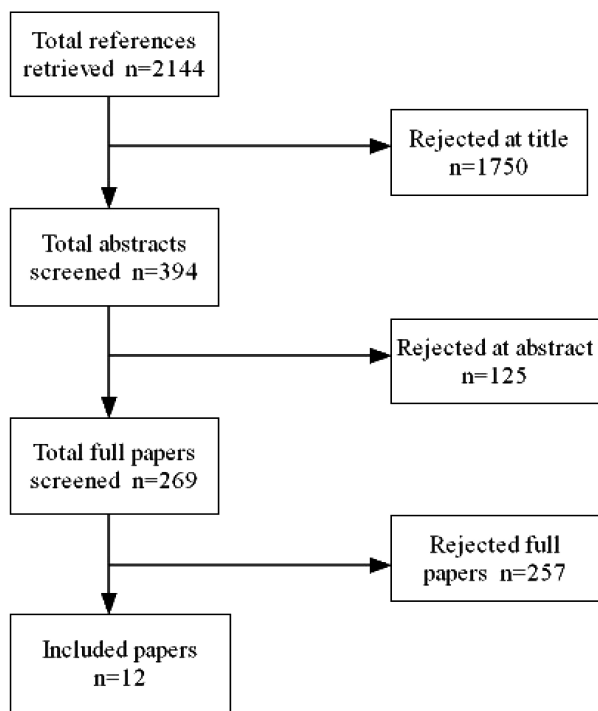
Total references retrieved n=2144

Rejected at title n=1750

Total abstracts screened n=394

Rejected at abstract n=125

Total full papers screened n=269

Rejected full papers n=257

Included papers n=12